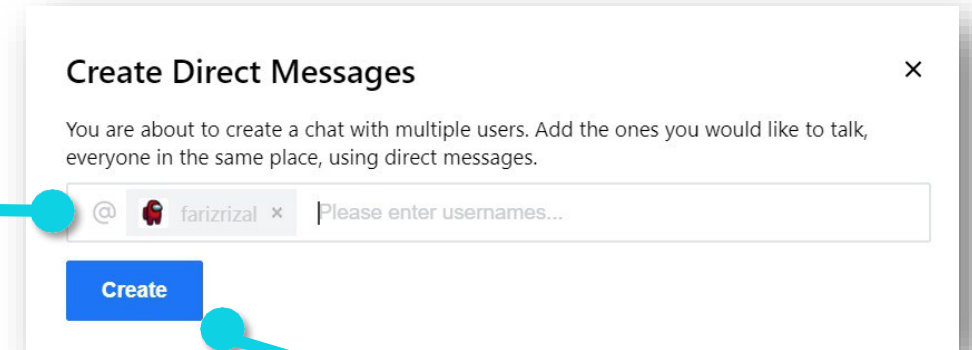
Create Direct Messages

×

You are about to create a chat with multiple users. Add the ones you would like to talk, everyone in the same place, using direct messages.

@ farizrizal × Please enter usernames...

Create